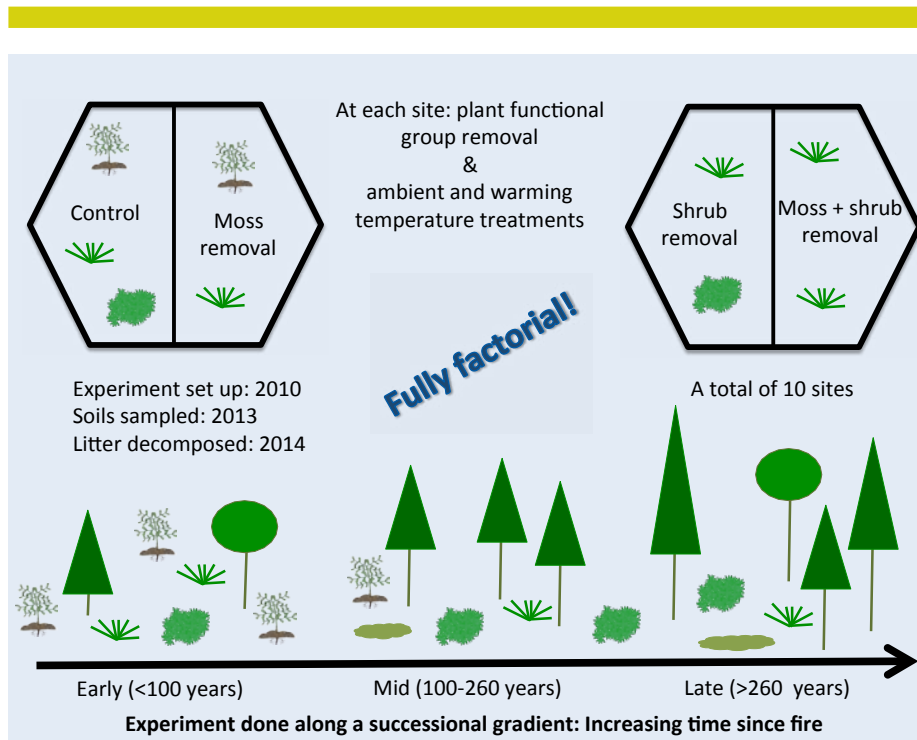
Control

Moss removal

At each site: plant functional group removal
&
ambient and warming temperature treatments

Shrub removal

Moss + shrub removal

Fully factorial!

Experiment set up: 2010
Soils sampled: 2013
Litter decomposed: 2014

A total of 10 sites

Early (<100 years)

Mid (100-260 years)

Late (>260 years)

Experiment done along a successional gradient: Increasing time since fire